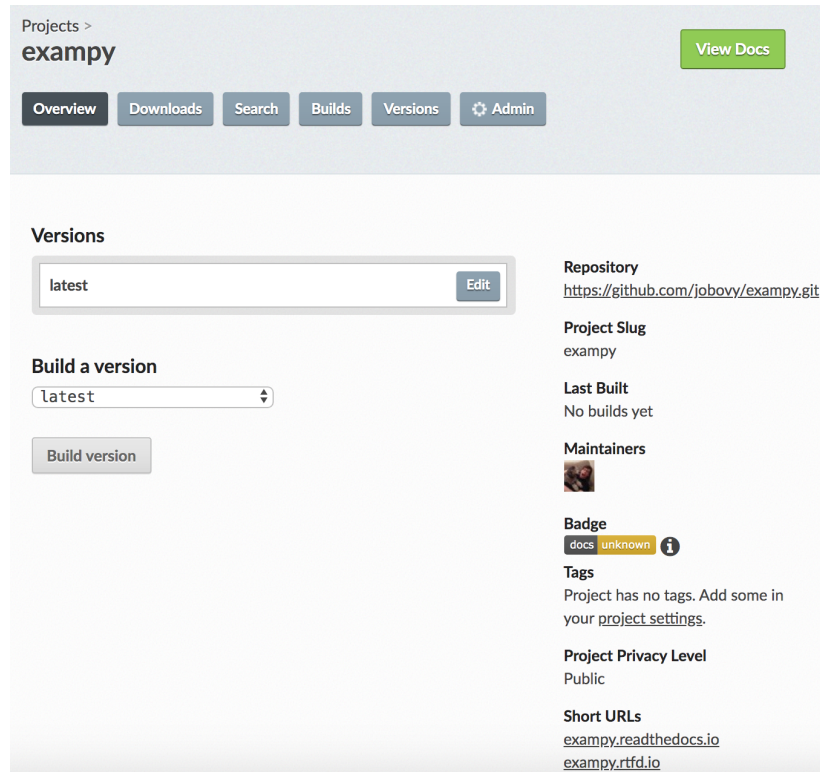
Projects >
exampy

View Docs

Overview Downloads Search Builds Versions Admin

Versions

latest Edit

Build a version

latest

Build version

Repository
https://github.com/jobovy/exampy.git

Project Slug
exampy

Last Built
No builds yet

Maintainers

Badge
docs unknown

Tags
Project has no tags. Add some in your project settings.

Project Privacy Level
Public

Short URLs
exampy.readthedocs.io
exampy.rtfd.io